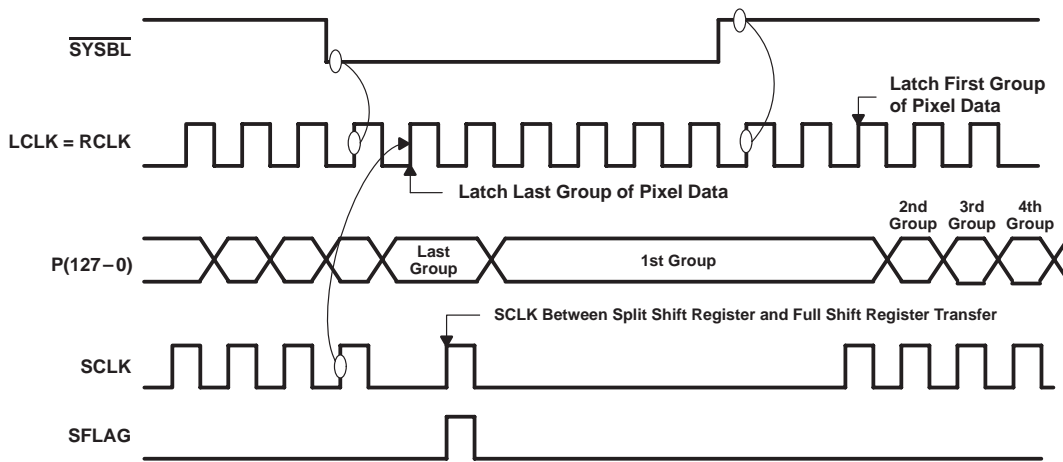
$\overline{\text{SYSBL}}$

Latch First Group of Pixel Data

LCLK = RCLK

Latch Last Group of Pixel Data

2nd Group

3rd Group

4th Group

P(127 – 0)

Last Group

1st Group

SCLK Between Split Shift Register and Full Shift Register Transfer

SCLK

SFLAG